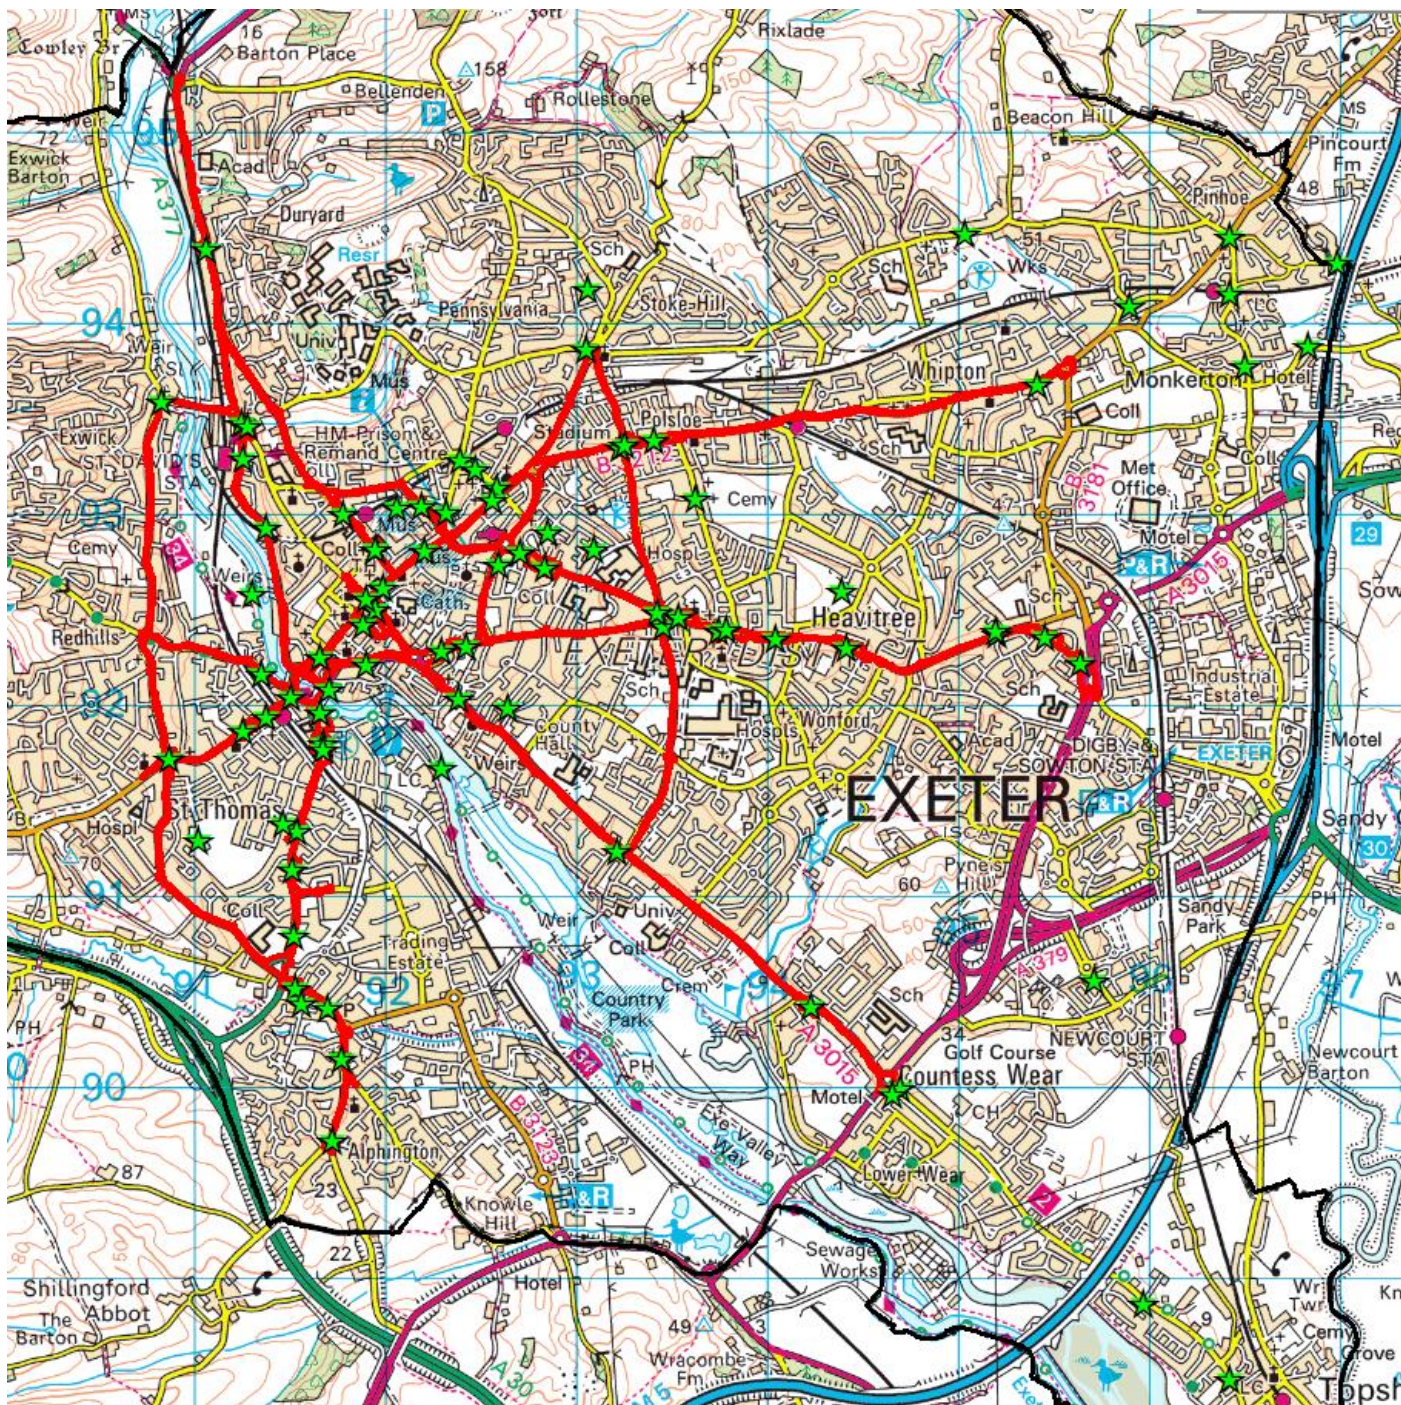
Cowley Br
16
Barton Place
Rixlade
158
Bellenden
Rollestone
72
95
Beacon Hill
Pincourt Fm
MS
48
Exwick Barton
Acad
A 377
Duryard
Resr
Sch
51
Wks
Pinhoe
94
Weir
Univ
Pennsylvania
Stoke Hill
Sch
Whipton
Monkerton
Hotel
Mus
Coll
Exwick
ST DAVID'S STA
HM Prison & Remand Centre
Stadium
Polsloe
B 3212
Sch
93
Cemy
Mus
Coll
Cemy
Hospl
B 3181
Met Office
Coll
Weirs
Cath
Coll
Motel
29
Redhills
A 3015
P&R
Heavitree
Sch
Industrial Estate
92
Sch
County Hall
Hospls
Wonford
Acad
DIGBY & SOWTON STA
EXETER
Motel
Weirs
EXETER
Hospl
St Thomas
ISCA
Sandy
70
60
Pynes Hill
30
91
Coll
PH
Weir
Univ
Sandy Park
Trading Estate
Coll
A 379
91
92
93
Crem
Country Park
94
97
PH
Sch
Golf Course
34
NEWCOURT STA
Newcourt Barton
90
90
A 3015
Countess Wear
Motel
CH
PH
B 3123
Exe Valley Way
Alphington
Lower Wear
87
23
Knowle Hill
P&R
2
22
Sewage Works
Shillingford Abbot
Hotel
The Barton
49
3
9
Wr Twr
Cemy
Grove
A 30
M5
Wracombe Fm
Topsh